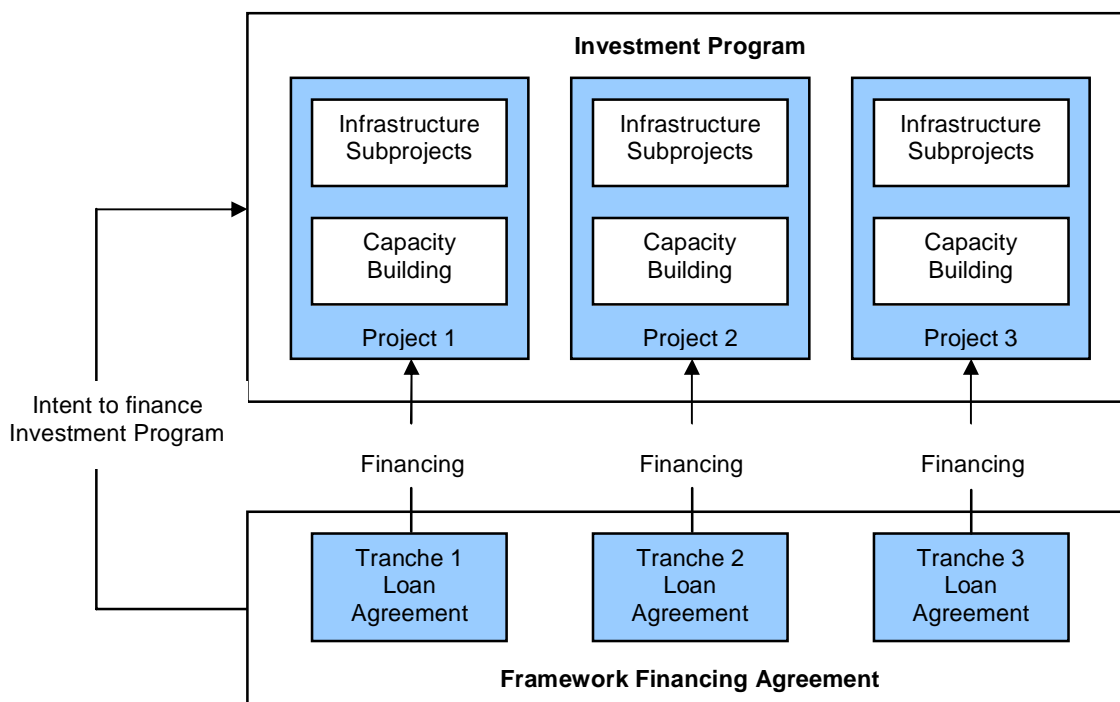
Investment Program

Infrastructure Subprojects

Capacity Building

Project 1

Infrastructure Subprojects

Capacity Building

Project 2

Infrastructure Subprojects

Capacity Building

Project 3

Intent to finance Investment Program

Financing

Financing

Financing

Tranche 1 Loan Agreement

Tranche 2 Loan Agreement

Tranche 3 Loan Agreement

Framework Financing Agreement